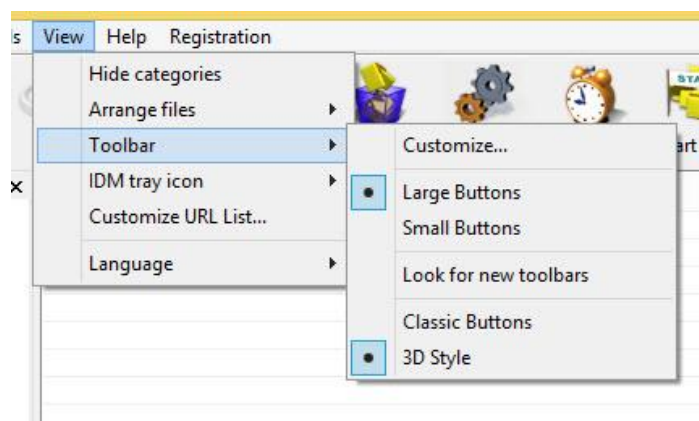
s View Help Registration

Hide categories
Arrange files
Toolbar
IDM tray icon
Customize URL List...
Language

Customize...
Large Buttons
Small Buttons
Look for new toolbars
Classic Buttons
3D Style

STA
art
×